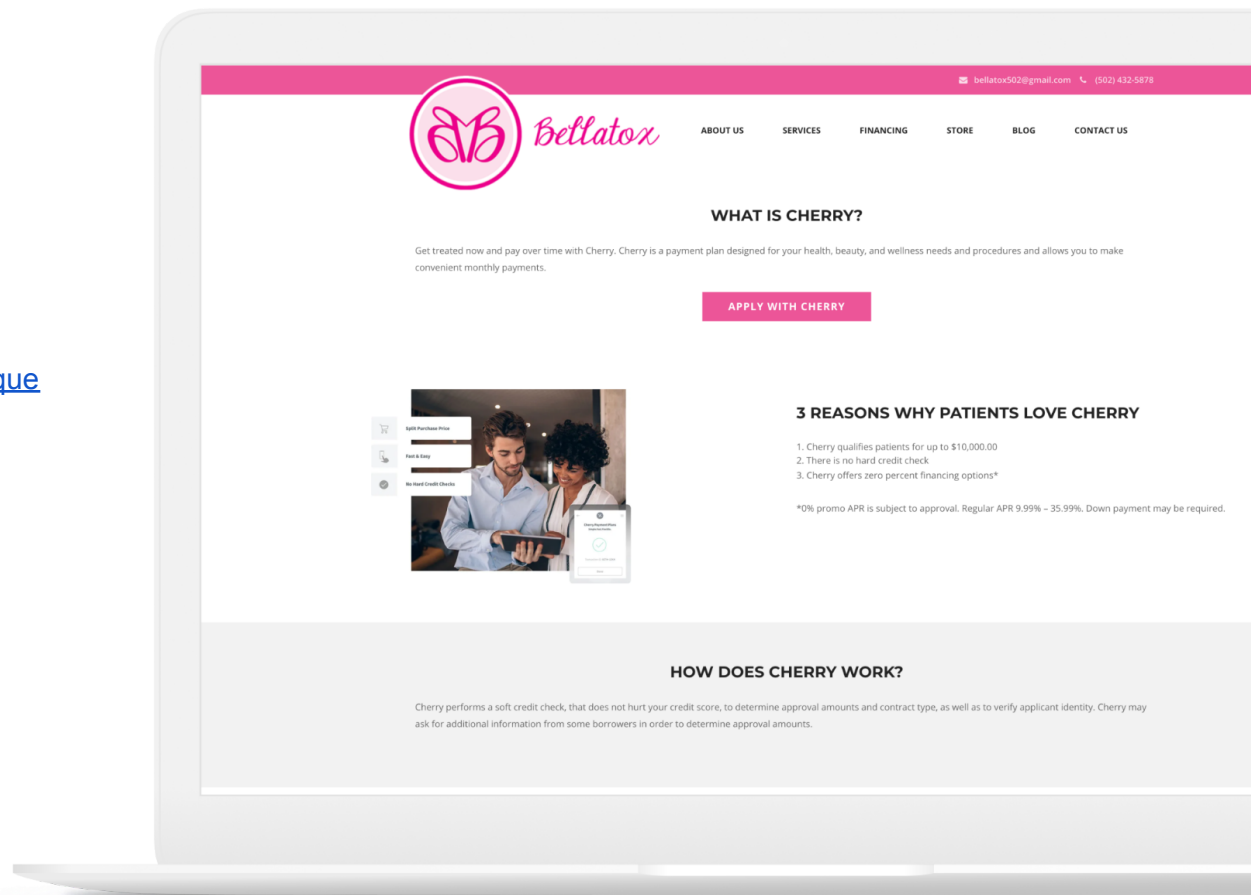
que

bellatox502@gmail.com (502) 432-5878

Bellatox

ABOUT US SERVICES FINANCING STORE BLOG CONTACT US

WHAT IS CHERRY?

Get treated now and pay over time with Cherry. Cherry is a payment plan designed for your health, beauty, and wellness needs and procedures and allows you to make convenient monthly payments.

APPLY WITH CHERRY

Split Purchase Price

Fast & Easy

No Hard Credit Checks

3 REASONS WHY PATIENTS LOVE CHERRY

1. Cherry qualifies patients for up to $10,000.00
2. There is no hard credit check
3. Cherry offers zero percent financing options*

*0% promo APR is subject to approval. Regular APR 9.99% – 35.99%. Down payment may be required.

HOW DOES CHERRY WORK?

Cherry performs a soft credit check, that does not hurt your credit score, to determine approval amounts and contract type, as well as to verify applicant identity. Cherry may ask for additional information from some borrowers in order to determine approval amounts.